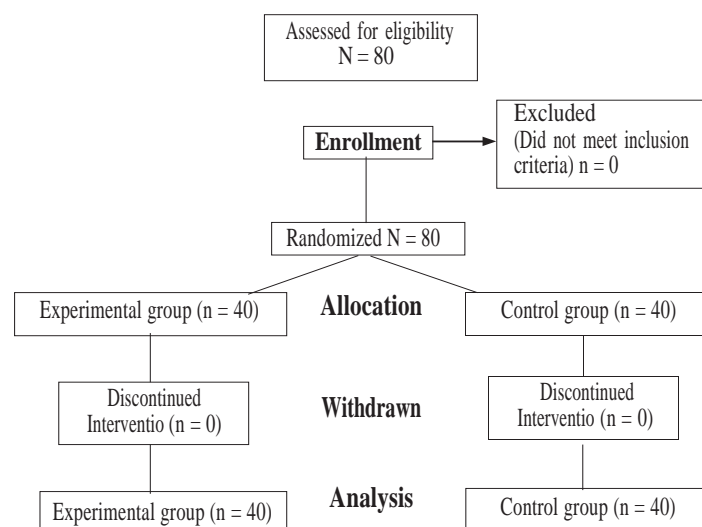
Assessed for eligibility
N = 80

Enrollment

Excluded
(Did not meet inclusion criteria) n = 0

Randomized N = 80

Experimental group (n = 40)

Allocation

Control group (n = 40)

Discontinued
Interventio (n = 0)

Withdrawn

Discontinued
Interventio (n = 0)

Experimental group (n = 40)

Analysis

Control group (n = 40)